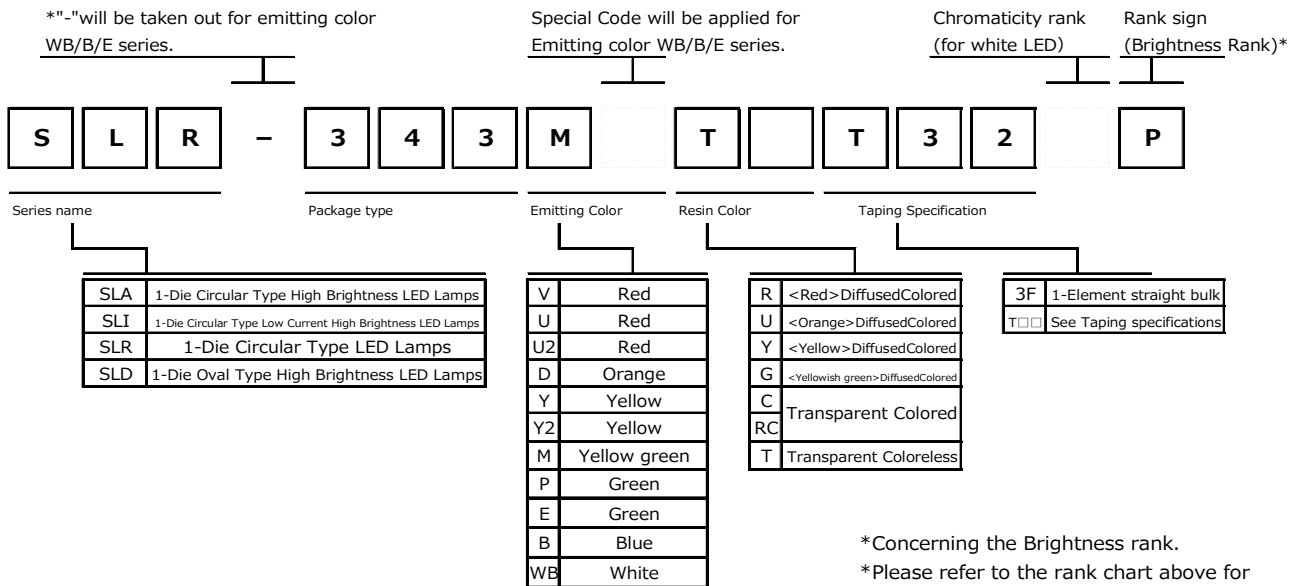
*"-"will be taken out for emitting color WB/B/E series.

Special Code will be applied for Emitting color WB/B/E series.

Chromaticity rank (for white LED)

Rank sign (Brightness Rank)*

| S | L | R | – | 3 | 4 | 3 | M | | T | | T | 3 | 2 | | P |
|---|---|---|---|---|---|---|---|---|---|---|---|---|---|---|---|

Series name

Package type

Emitting Color

Resin Color

Taping Specification

| | |
|---|---|
| SLA | 1-Die Circular Type High Brightness LED Lamps |
| SLI | 1-Die Circular Type Low Current High Brightness LED Lamps |
| SLR | 1-Die Circular Type LED Lamps |
| SLD | 1-Die Oval Type High Brightness LED Lamps |

| | |
|---|---|
| V | Red |
| U | Red |
| U2 | Red |
| D | Orange |
| Y | Yellow |
| Y2 | Yellow |
| M | Yellow green |
| P | Green |
| E | Green |
| B | Blue |
| WB | White |

| | |
|---|---|
| R | <Red>DiffusedColored |
| U | <Orange>DiffusedColored |
| Y | <Yellow>DiffusedColored |
| G | <Yellowish green>DiffusedColored |
| C | Transparent Colored |
| RC | Transparent Colored |
| T | Transparent Colorless |

| | |
|---|---|
| 3F | 1-Element straight bulk |
| T□□ | See Taping specifications |

*Concerning the Brightness rank.
*Please refer to the rank chart above for